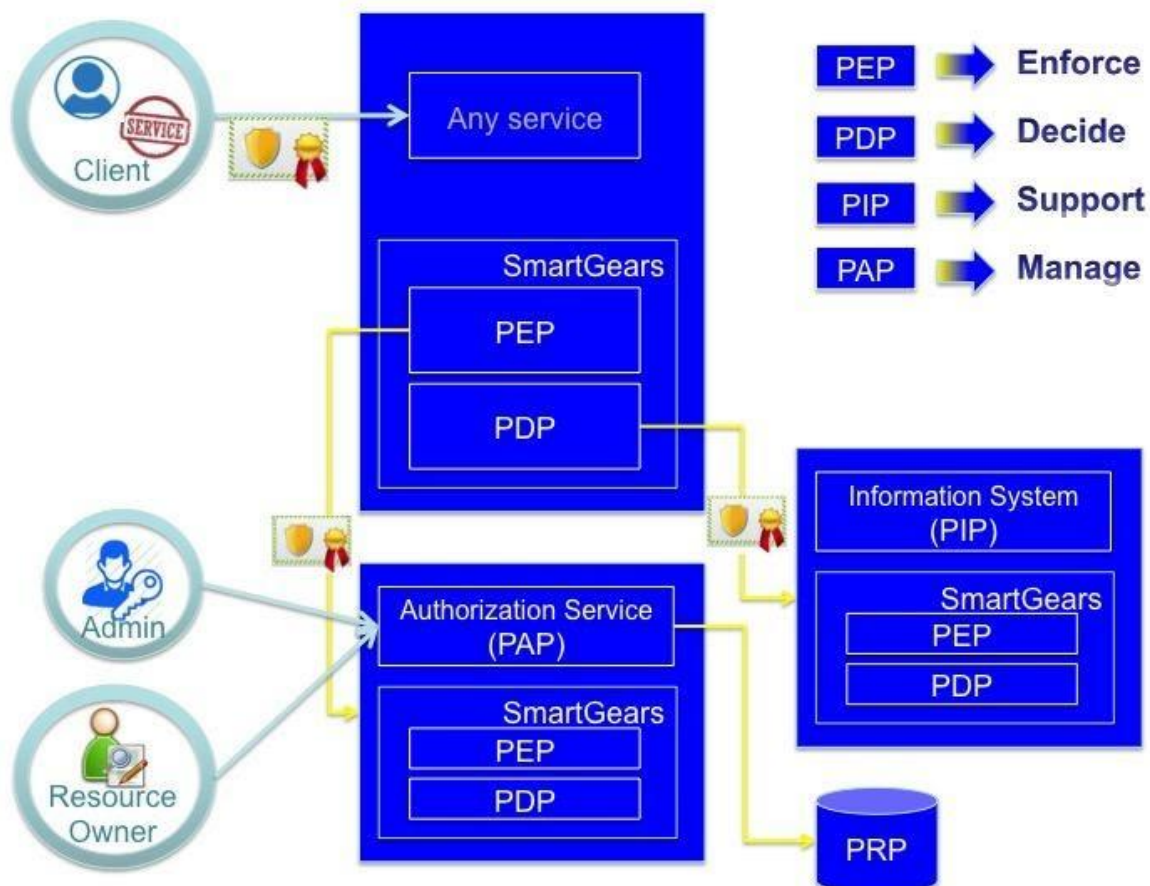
SERVICE

Client

Any service

SmartGears

PEP

PDP

PEP Enforce

PDP Decide

PIP Support

PAP Manage

Information System (PIP)

SmartGears

PEP

PDP

Admin

Resource Owner

Authorization Service (PAP)

SmartGears

PEP

PDP

PRP